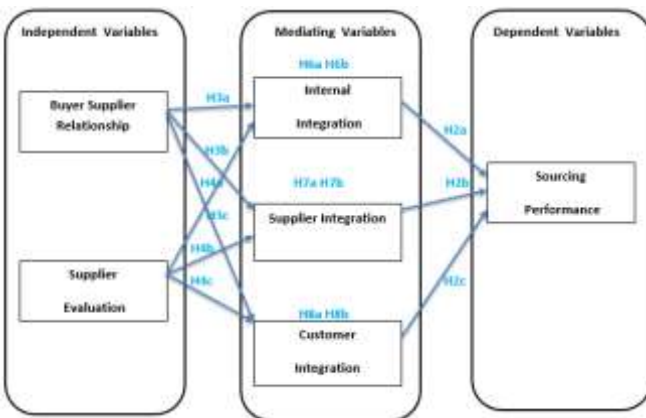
Independent Variables

Mediating Variables

Dependent Variables

Buyer Supplier Relationship

Supplier Evaluation

H6a H6b

Internal Integration

H7a H7b

Supplier Integration

H8a H8b

Customer Integration

Sourcing Performance

H3a

H3b

H4a

H3c

H4b

H4c

H2a

H2b

H2c